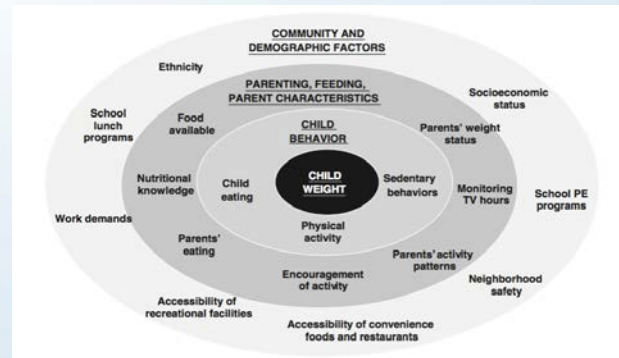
COMMUNITY AND DEMOGRAPHIC FACTORS

Ethnicity

Socioeconomic status

School lunch programs

School PE programs

Work demands

Neighborhood safety

Accessibility of recreational facilities

Accessibility of convenience foods and restaurants

PARENTING, FEEDING, PARENT CHARACTERISTICS

Food available

Parents' weight status

Nutritional knowledge

Monitoring TV hours

Parents' eating

Parents' activity patterns

Encouragement of activity

CHILD BEHAVIOR

Child eating

Sedentary behaviors

Physical activity

CHILD WEIGHT